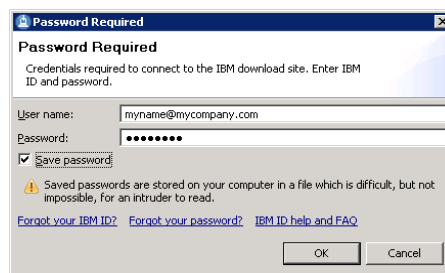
Password Required

Password Required

Credentials required to connect to the IBM download site. Enter IBM ID and password.

User name: myname@mycompany.com

Password: ••••••••

Save password

Saved passwords are stored on your computer in a file which is difficult, but not impossible, for an intruder to read.

Forgot your IBM ID? Forgot your password? IBM ID help and FAQ

OK Cancel